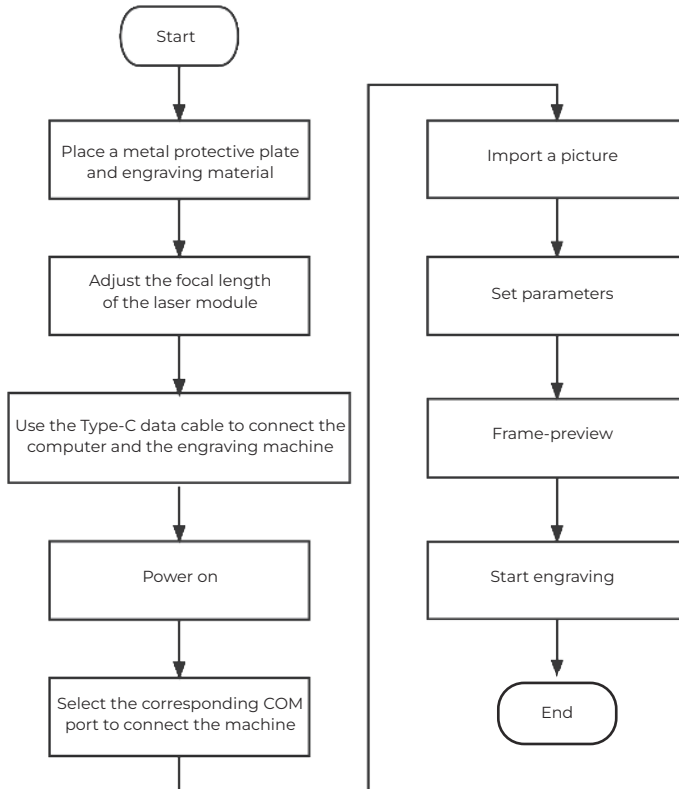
Start

Place a metal protective plate and engraving material

Adjust the focal length of the laser module

Use the Type-C data cable to connect the computer and the engraving machine

Power on

Select the corresponding COM port to connect the machine

Import a picture

Set parameters

Frame-preview

Start engraving

End